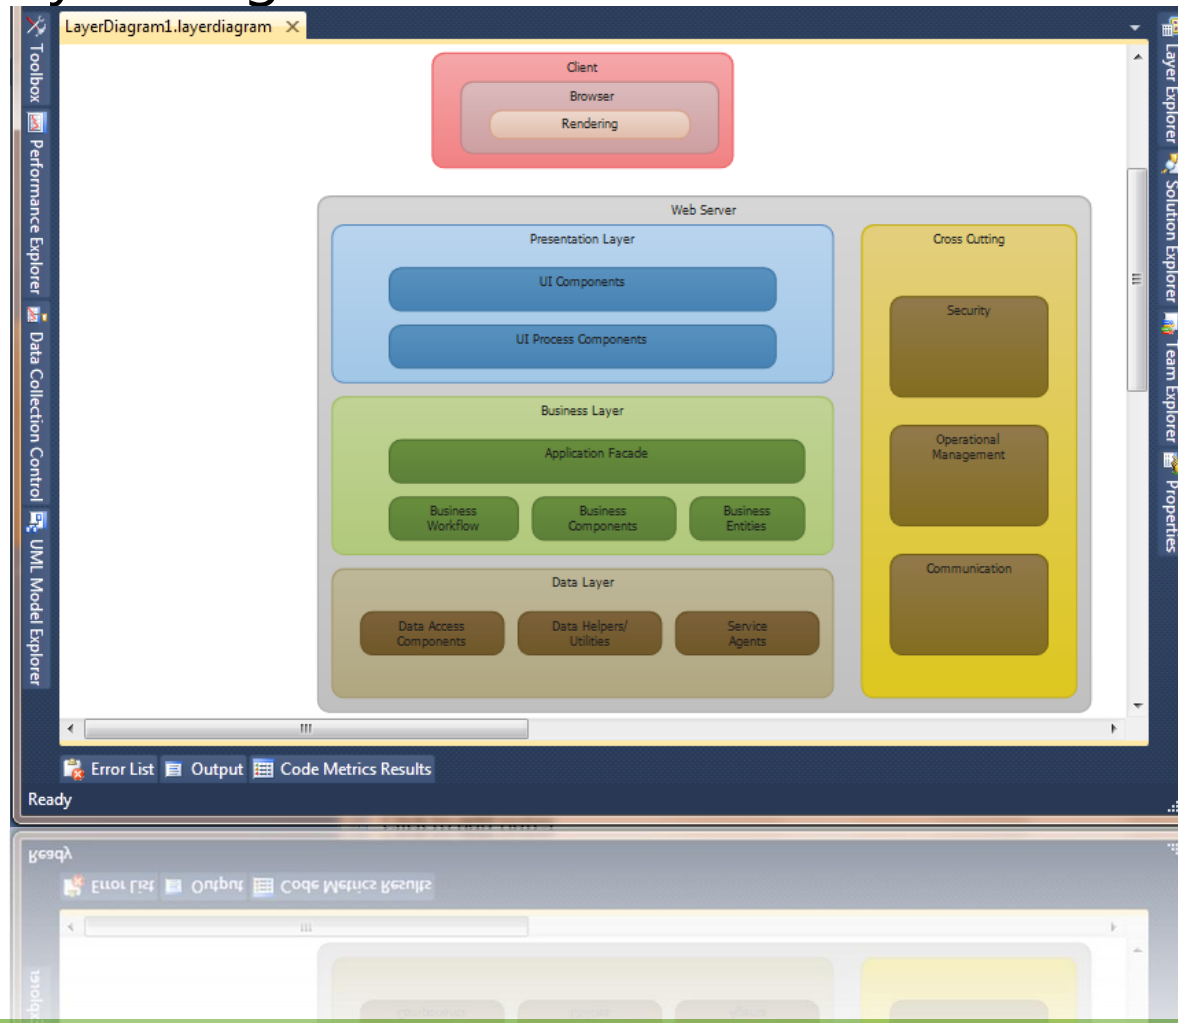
LayerDiagram1.layerdiagram

Toolbox
Performance Explorer
Data Collection Control
UML Model Explorer

Client
Browser
Rendering

Web Server
Presentation Layer
UI Components
UI Process Components

Business Layer
Application Facade
Business Workflow
Business Components
Business Entities

Data Layer
Data Access Components
Data Helpers/ Utilities
Service Agents

Cross Cutting
Security
Operational Management
Communication

Layer Explorer
Solution Explorer
Team Explorer
Properties

Error List
Output
Code Metrics Results

Ready